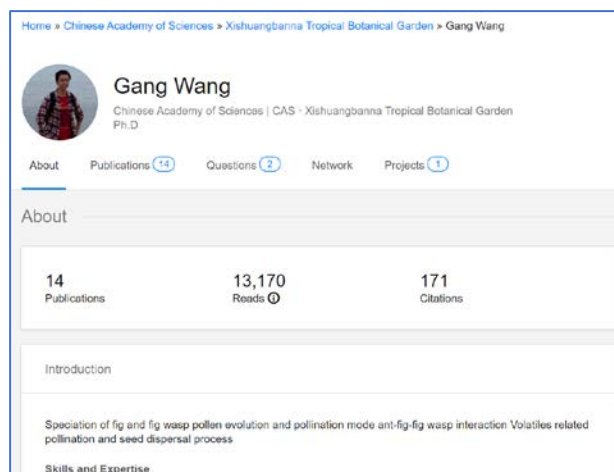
Home » Chinese Academy of Sciences » Xishuangbanna Tropical Botanical Garden » Gang Wang

Gang Wang

Chinese Academy of Sciences | CAS · Xishuangbanna Tropical Botanical Garden
Ph.D

About Publications 14 Questions 2 Network Projects 1

About

14
Publications

13,170
Reads

171
Citations

Introduction

Speciation of fig and fig wasp pollen evolution and pollination mode ant-fig-fig wasp interaction Volatiles related pollination and seed dispersal process

Skills and Expertise